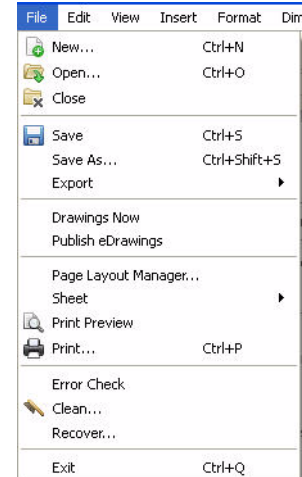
File Edit View Insert Format Dim

New... Ctrl+N
Open... Ctrl+O
Close

Save Ctrl+S
Save As... Ctrl+Shift+S
Export

Drawings Now
Publish eDrawings

Page Layout Manager...
Sheet
Print Preview
Print... Ctrl+P

Error Check
Clean...
Recover...

Exit Ctrl+Q